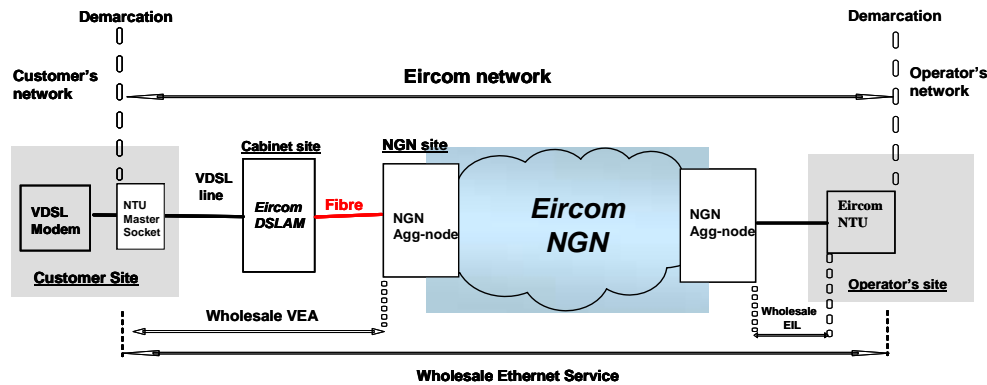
Demarcation

Demarcation

Customer's network

Eircom network

Operator's network

Cabinet site

NGN site

VDSL Modem

NTU Master Socket

VDSL line

Eircom DSLAM

Fibre

NGN Agg-node

Eircom NGN

NGN Agg-node

Eircom NTU

Customer Site

Operator's site

Wholesale VEA

Wholesale EIL

Wholesale Ethernet Service